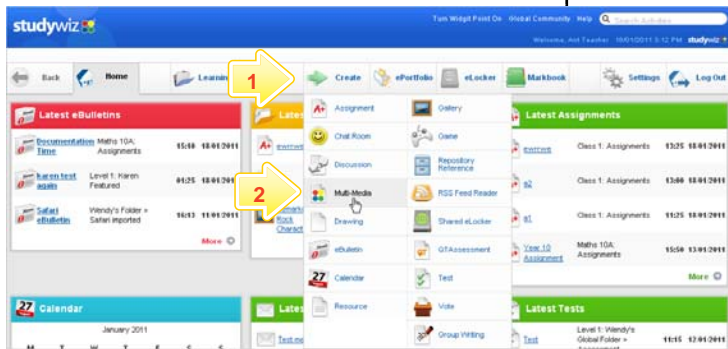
studywiz

Turn Widgit Point On Global Community Help Search Activities

Welcome, Ant Teacher 18/01/2011 3:12 PM studywiz

Back Home Learning 1 Create ePortfolio eLocker Markbook Settings Log Out

Latest eBulletins

Documentation Time Maths 10A: Assignments 15:40 18/01/2011

karen test again Level 1: Karen Featured 01:25 18/01/2011

Safari eBulletin Wendy's Folder » Safari imported 16:13 11/01/2011

More

Assignment Gallery
Chat Room Game
Discussion Repository Reference
2 Multi-Media RSS Feed Reader
Drawing Shared eLocker
eBulletin QTIAssessment
Calendar Test
Resource Vote
Group Writing

Latest Assignments

ewrwrw Class 1: Assignments 13:25 18/01/2011

a2 Class 1: Assignments 13:00 18/01/2011

a1 Class 1: Assignments 12:59 18/01/2011

Year 10 Assignment Maths 10A: Assignments 15:50 13/01/2011

More

Calendar

January 2011

Latest Tests

Test Level 1: Wendy's Global Folder » 11:15 12/01/2011